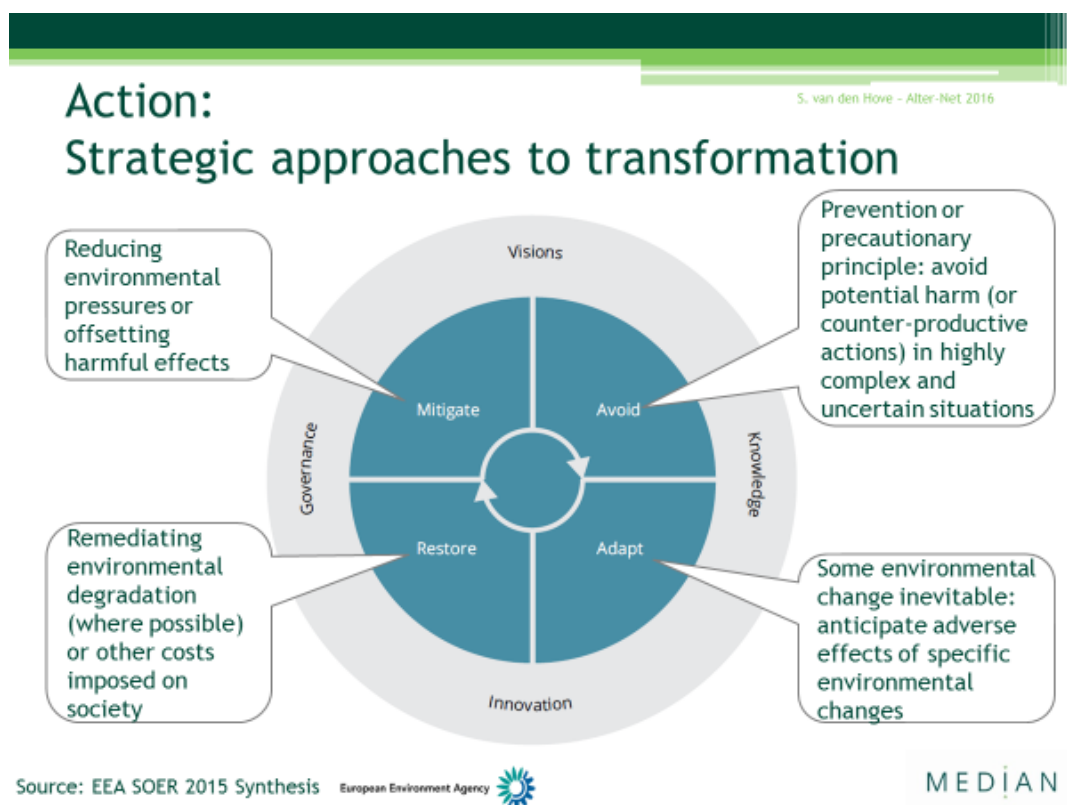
S. van den Hove - Alter-Net 2016

Action:
Strategic approaches to transformation

Reducing environmental pressures or offsetting harmful effects

Prevention or precautionary principle: avoid potential harm (or counter-productive actions) in highly complex and uncertain situations

Visions

Mitigate

Avoid

Governance

Knowledge

Restore

Adapt

Innovation

Remediating environmental degradation (where possible) or other costs imposed on society

Some environmental change inevitable: anticipate adverse effects of specific environmental changes

Source: EEA SOER 2015 Synthesis

European Environment Agency

MEDIAN